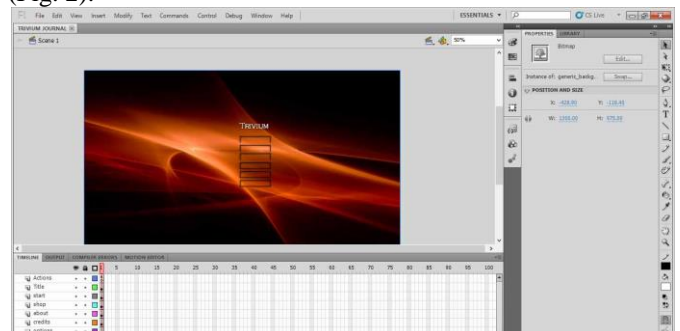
(Fig. 2).

Fl File Edit View Insert Modify Text Commands Control Debug Window Help

ESSENTIALS ▾

CS Live

TRIVIUM JOURNAL

Scene 1

50%

TRIVIUM

PROPERTIES LIBRARY

Bitmap

Edit...

Instance of: generic_backg...

Swap...

POSITION AND SIZE

X: -418.95

Y: -118.45

W: 1555.00

H: 875.00

TIMELINE OUTPUT COMPILER ERRORS MOTION EDITOR

5 10 15 20 25 30 35 40 45 50 55 60 65 70 75 80 85 90 95 100

Actions

Title

start

shop

about

credits

options